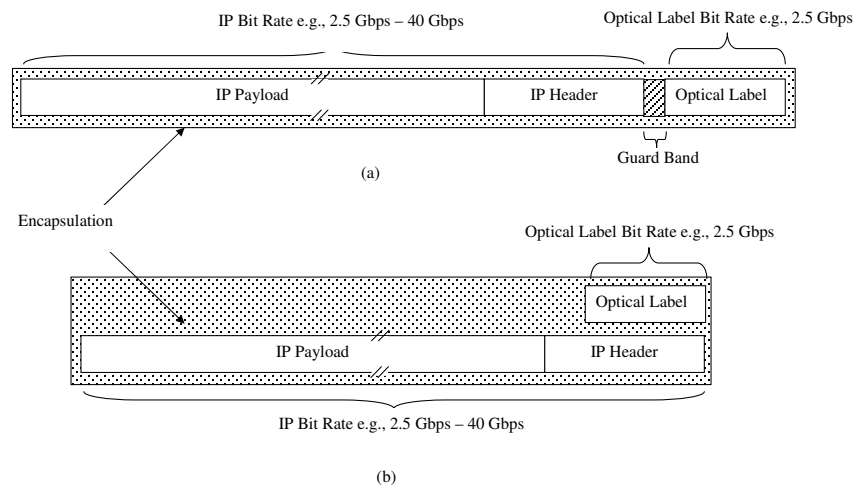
IP Bit Rate e.g., 2.5 Gbps – 40 Gbps

Optical Label Bit Rate e.g., 2.5 Gbps

IP Payload

IP Header

Optical Label

Guard Band

(a)

Encapsulation

Optical Label Bit Rate e.g., 2.5 Gbps

Optical Label

IP Payload

IP Header

IP Bit Rate e.g., 2.5 Gbps – 40 Gbps

(b)